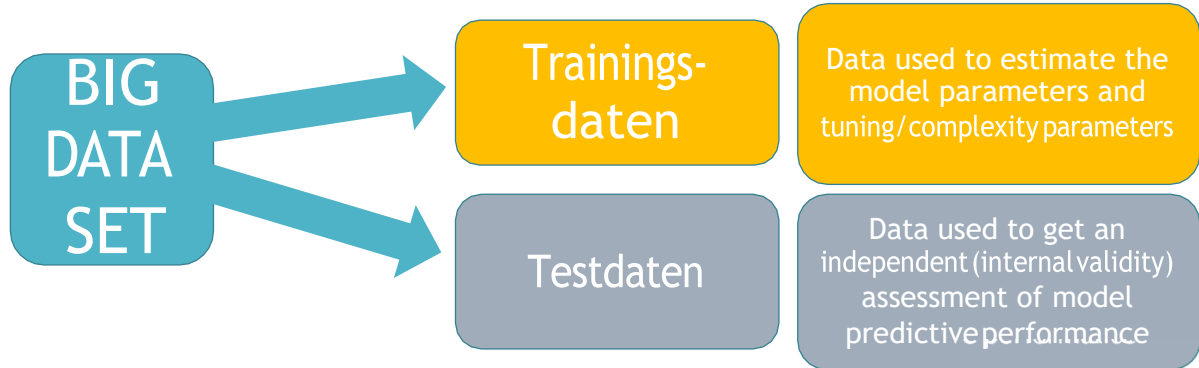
BIG DATA SET

Trainingsdaten

Data used to estimate the model parameters and tuning/complexity parameters

Testdaten

Data used to get an independent (internal validity) assessment of model predictive performance